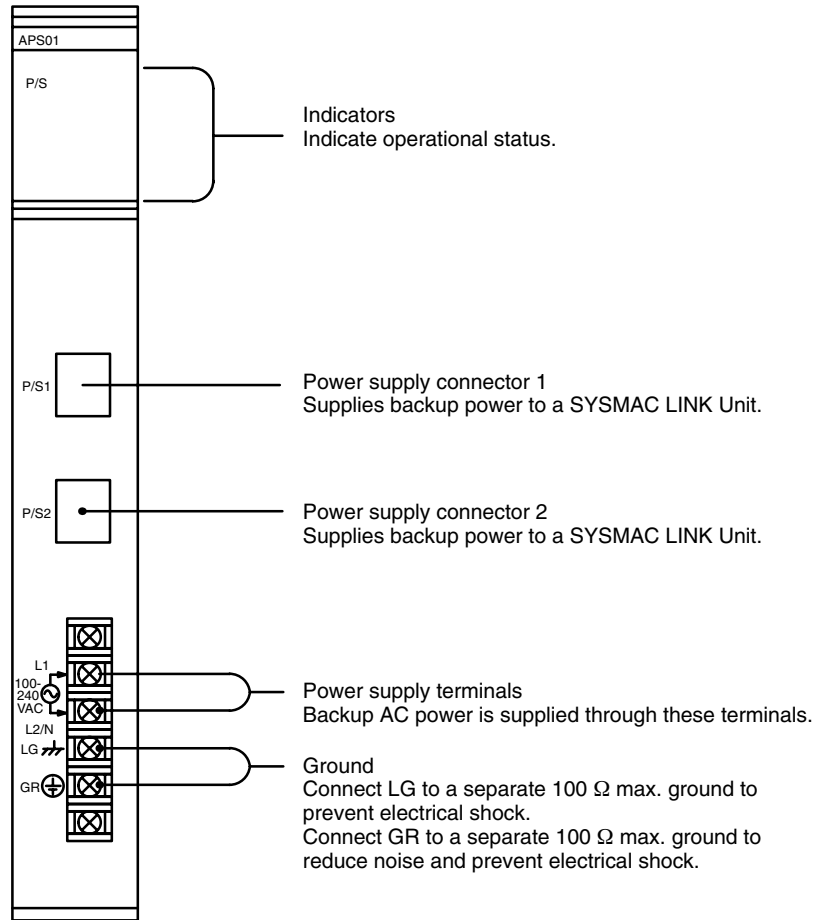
APS01

P/S

Indicators
Indicate operational status.

P/S1

Power supply connector 1
Supplies backup power to a SYSMAC LINK Unit.

P/S2

Power supply connector 2
Supplies backup power to a SYSMAC LINK Unit.

L1
100-240 VAC
L2/N
LG
GR

Power supply terminals
Backup AC power is supplied through these terminals.

Ground
Connect LG to a separate 100 Ω max. ground to prevent electrical shock.
Connect GR to a separate 100 Ω max. ground to reduce noise and prevent electrical shock.